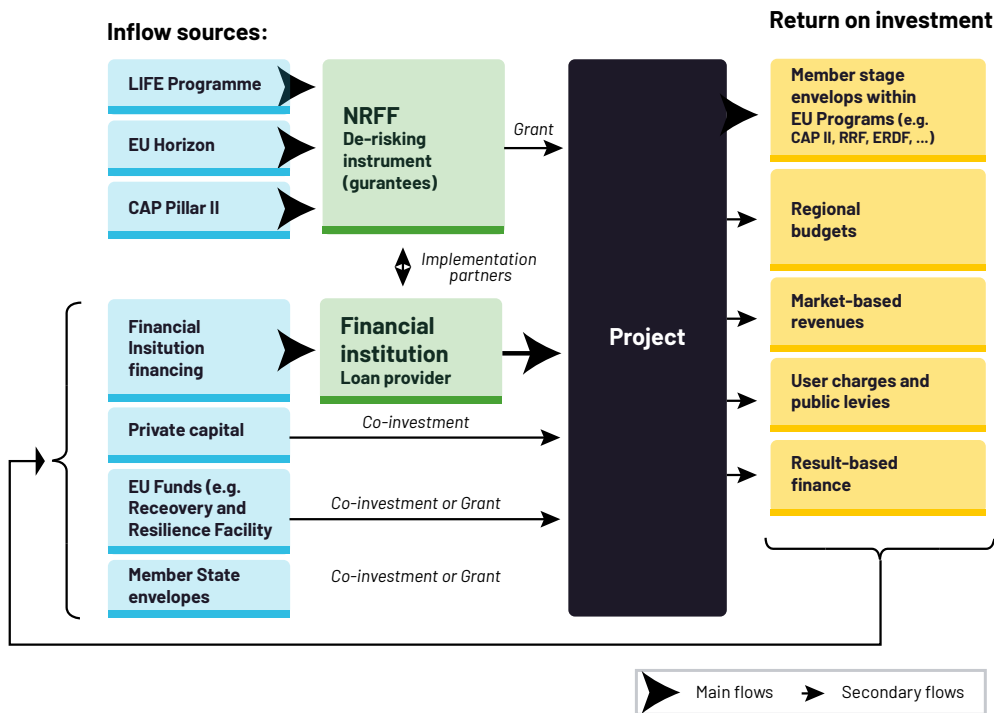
Inflow sources:

Return on investment

LIFE Programme

EU Horizon

CAP Pillar II

NRFF
De-risking instrument (gurantees)

Grant

Implementation partners

Financial Insitution financing

Financial institution
Loan provider

Private capital

Co-investment

EU Funds (e.g. Receovery and Resilience Facility

Co-investment or Grant

Member State envelopes

Co-investment or Grant

Project

Member stage envelops within EU Programs (e.g. CAP II, RRF, ERDF, ...)

Regional budgets

Market-based revenues

User charges and public levies

Result-based finance

Main flows
Secondary flows